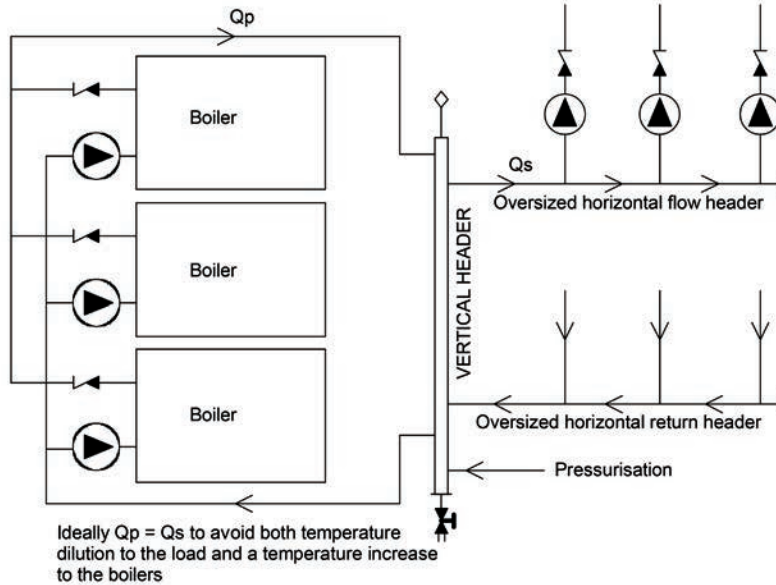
Qp

Boiler

Boiler

Boiler

VERTICAL HEADER

Qs

Oversized horizontal flow header

Oversized horizontal return header

Pressurisation

Ideally Qp = Qs to avoid both temperature dilution to the load and a temperature increase to the boilers